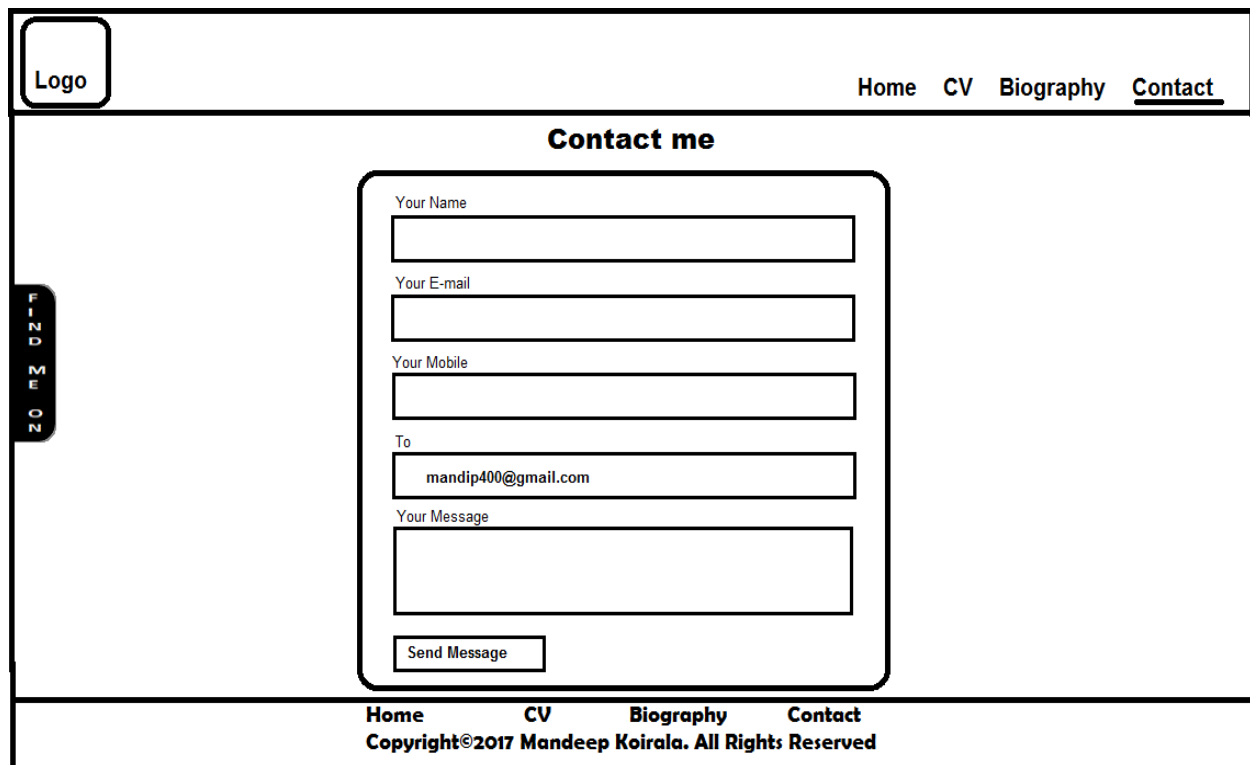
Logo

Home CV Biography Contact

Contact me

FIND ME ON

Your Name

Your E-mail

Your Mobile

To

mandip400@gmail.com

Your Message

Send Message

Home CV Biography Contact

Copyright©2017 Mandeep Koirala. All Rights Reserved